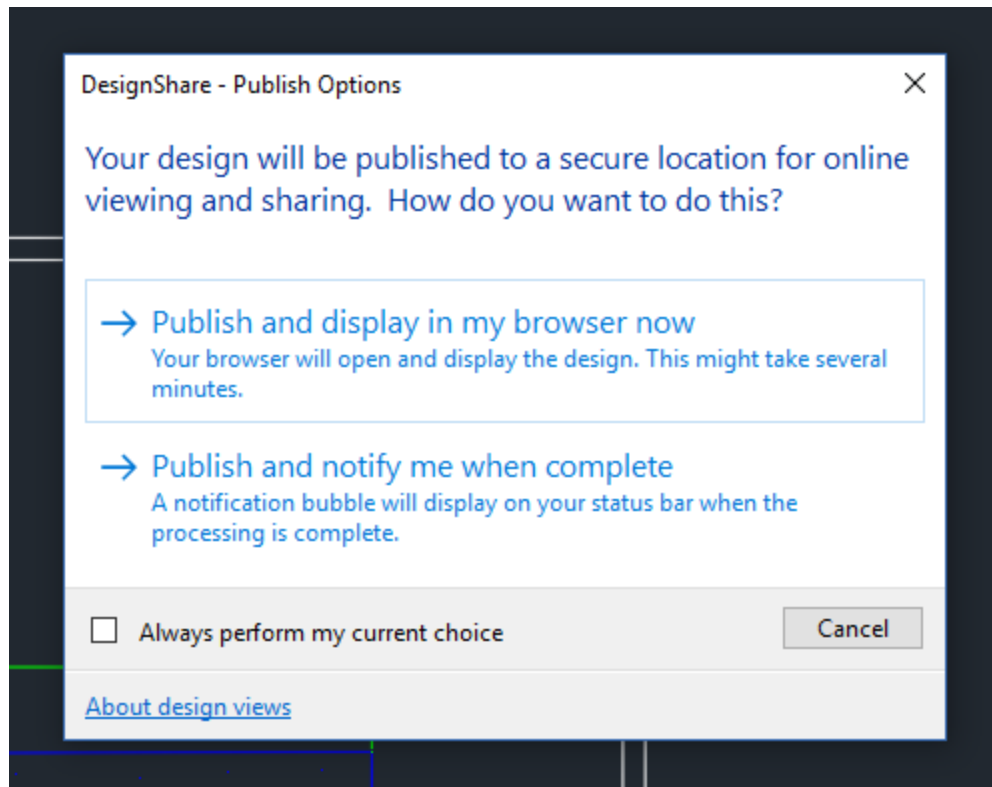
DesignShare - Publish Options

×

Your design will be published to a secure location for online viewing and sharing. How do you want to do this?

→ Publish and display in my browser now
Your browser will open and display the design. This might take several minutes.

→ Publish and notify me when complete
A notification bubble will display on your status bar when the processing is complete.

Always perform my current choice

Cancel

About design views